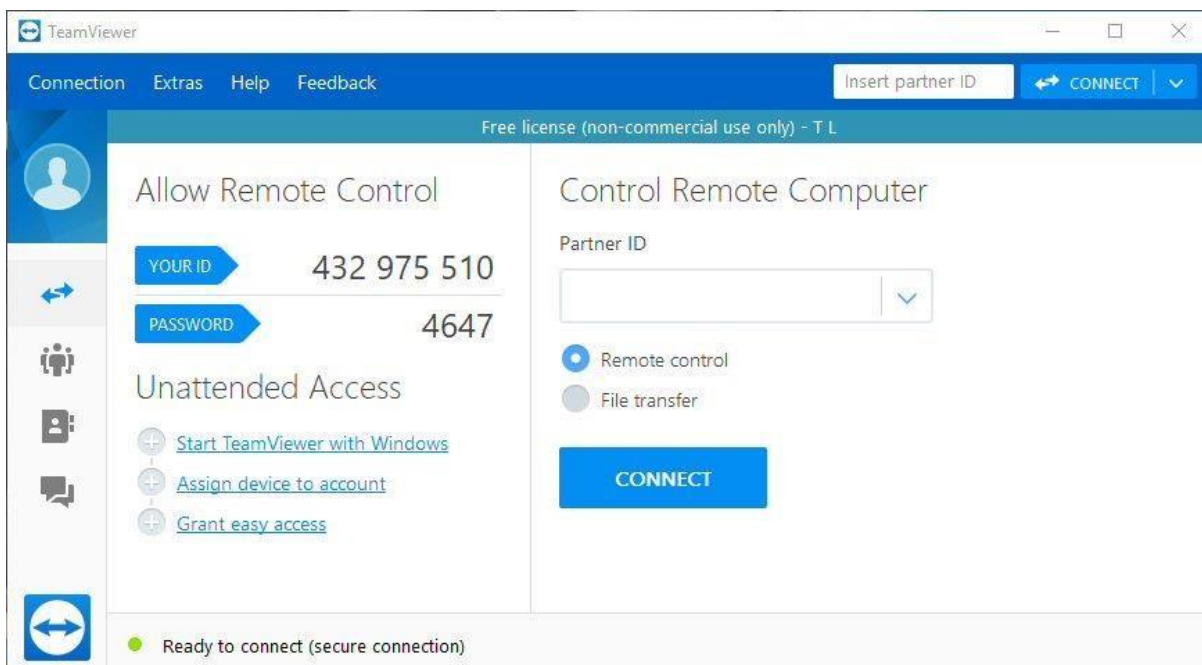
TeamViewer

Connection Extras Help Feedback

Insert partner ID

CONNECT

Free license (non-commercial use only) - T L

Allow Remote Control

YOUR ID 432 975 510

PASSWORD 4647

Unattended Access

Start TeamViewer with Windows

Assign device to account

Grant easy access

Control Remote Computer

Partner ID

Remote control

File transfer

CONNECT

Ready to connect (secure connection)